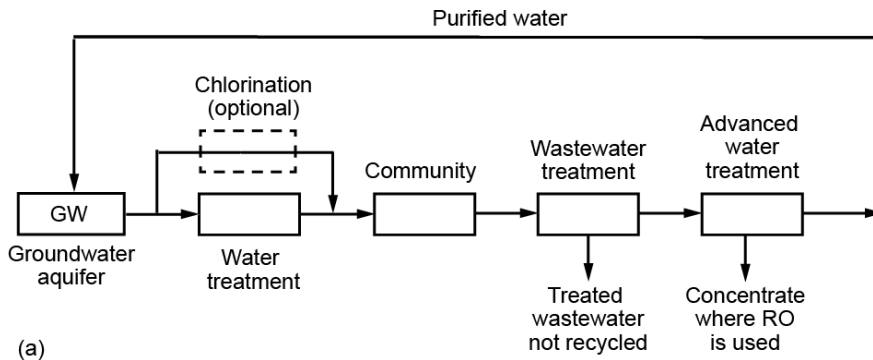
Purified water

Chlorination (optional)

GW

Groundwater aquifer

Water treatment

Community

Wastewater treatment

Treated wastewater not recycled

Advanced water treatment

Concentrate where RO is used

(a)